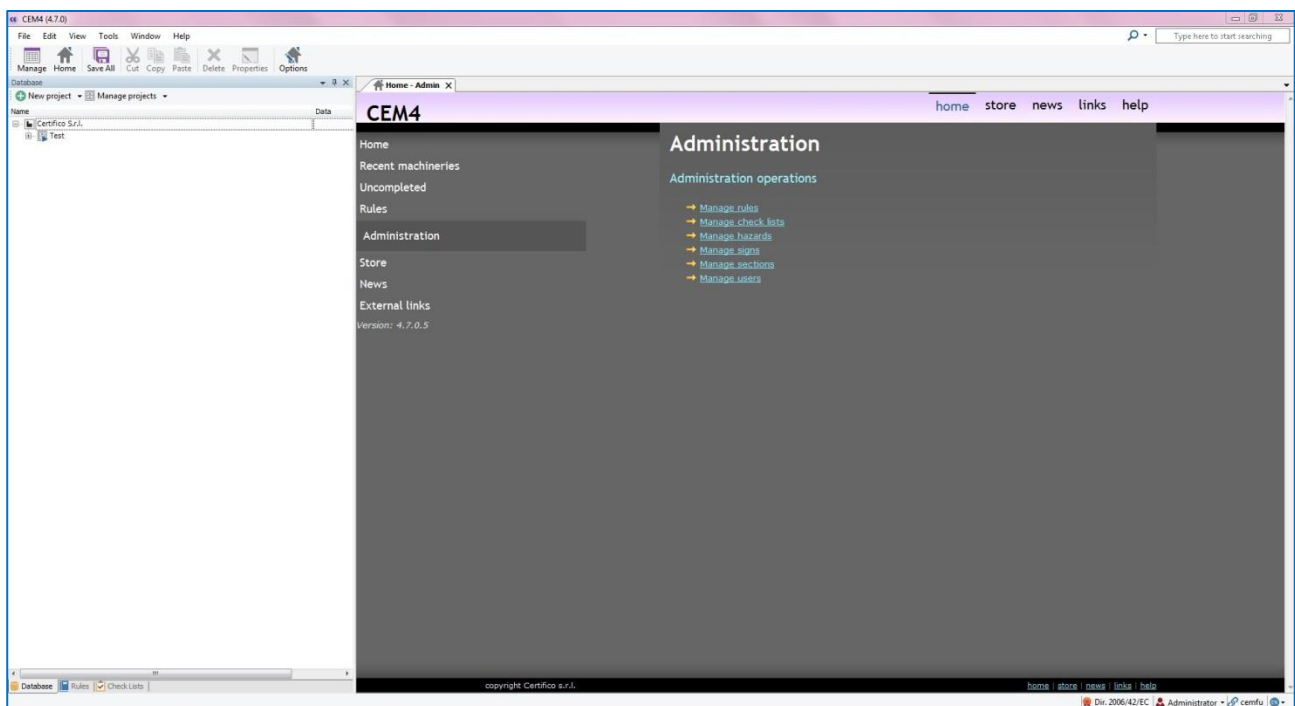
CEM4 (4.7.0)

File Edit View Tools Window Help

Type here to start searching

Manage Home Save All Cut Copy Paste Delete Properties Options

Database

New project Manage projects

Name Data

Certifico S.r.l.

Test

Home - Admin

CEM4

home store news links help

Home

Recent machineries

Uncompleted

Rules

Administration

Store

News

External links

Version: 4.7.0.5

Administration

Administration operations

→ Manage rules
→ Manage check lists
→ Manage hazards
→ Manage signs
→ Manage sections
→ Manage users

copyright Certifico s.r.l.

home | store | news | links | help

Database Rules Check Lists

Dir. 2006/42/EC Administrator cemfu